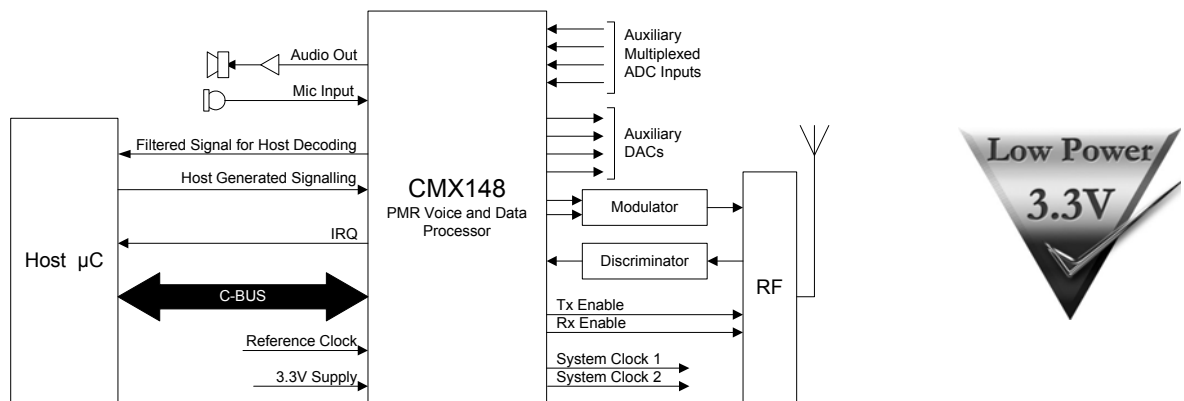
Audio Out
Mic Input
Auxiliary Multiplexed ADC Inputs
Auxiliary DACs
Filtered Signal for Host Decoding
Host Generated Signalling
CMX148
PMR Voice and Data Processor
Modulator
IRQ
Discriminator
Host µC
C-BUS
RF
Tx Enable
Rx Enable
Reference Clock
System Clock 1
System Clock 2
3.3V Supply
Low Power
3.3V